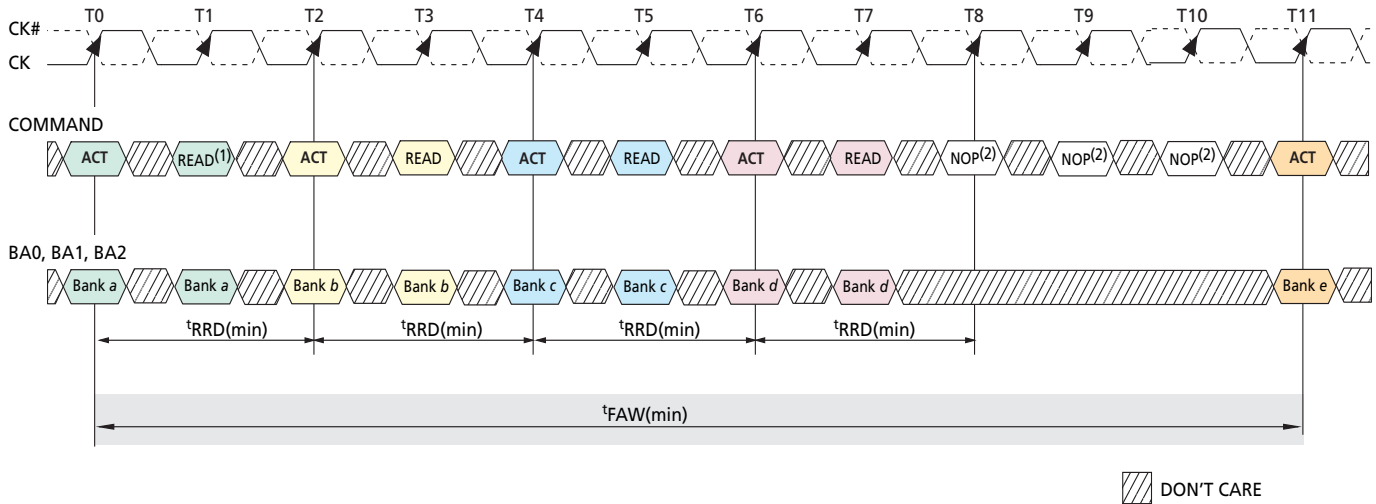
CK#
CK
T0 T1 T2 T3 T4 T5 T6 T7 T8 T9 T10 T11

COMMAND
ACT READ$^{(1)}$ ACT READ ACT READ ACT READ NOP$^{(2)}$ NOP$^{(2)}$ NOP$^{(2)}$ ACT

BA0, BA1, BA2
Bank *a* Bank *a* Bank *b* Bank *b* Bank *c* Bank *c* Bank *d* Bank *d* Bank *e*

$^t$RRD(min) $^t$RRD(min) $^t$RRD(min) $^t$RRD(min)

$^t$FAW(min)

DON'T CARE